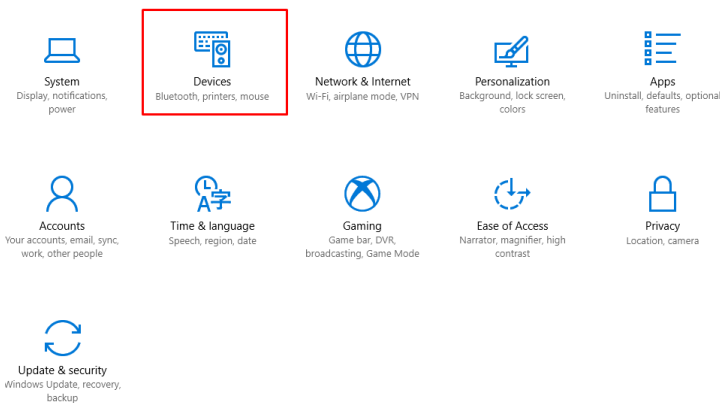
System
Display, notifications, power

Devices
Bluetooth, printers, mouse

Network & Internet
Wi-Fi, airplane mode, VPN

Personalization
Background, lock screen, colors

Apps
Uninstall, defaults, optional features

Accounts
Your accounts, email, sync, work, other people

Time & language
Speech, region, date

Gaming
Game bar, DVR, broadcasting, Game Mode

Ease of Access
Narrator, magnifier, high contrast

Privacy
Location, camera

Update & security
Windows Update, recovery, backup